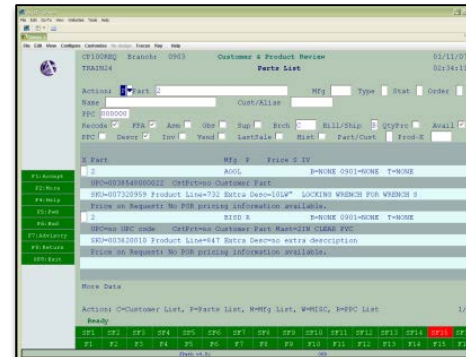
File Edit View Configure Controllers Favorites Help

CP1008EQ Branch: 0903 Customer & Product Review 01/11/07
TRAIN24 Parts List 02:34:1

Action: P Part 2 Mfg Type Stat Order
Name Cust/Alias
PPC 000000
Recode FPA Ame Obs Sup Brch 2 Bill/Ship B QtyPrc Avail
PPC Descr Inv Vend LastSale Hist Part/Cust Prod-X

X Part Mfg P Price U IV
2 AOOL B=NONE 0901=NONE T=NONE
UPC=0038548000022 CrtPrt=no Customer Part
SKU=007320959 Price Line=732 Extra Desc=10LW" LOCKING WRENCH FOR WRENCH S
Price on Request: No PGR pricing information available.
2 BISD R B=NONE 0901=NONE T=NONE
UPC=no UPC code CrtPrt=no Customer Part Mast=21N CLEAR PVC
SKU=003600010 Price Line=047 Extra Desc=no extra description
Price on Request: No PGR pricing information available.

F1:Accept
F2:More
F4:Help
F5:Fwd
F6:Bwd
F7:Advisory
F8:Return
SF8:Exit

More Data

Action: C=Customer List, P=Parts List, M=Mfg List, W=MISC, R=PPC List 1/
Ready
SF1 SF2 SF3 SF4 SF5 SF6 SF7 SF8 SF9 SF10 SF11 SF12 SF13 SF14 SF15
F1 F2 F3 F4 F5 F6 F7 F8 F9 F10 F11 F12 F13 F14 F15